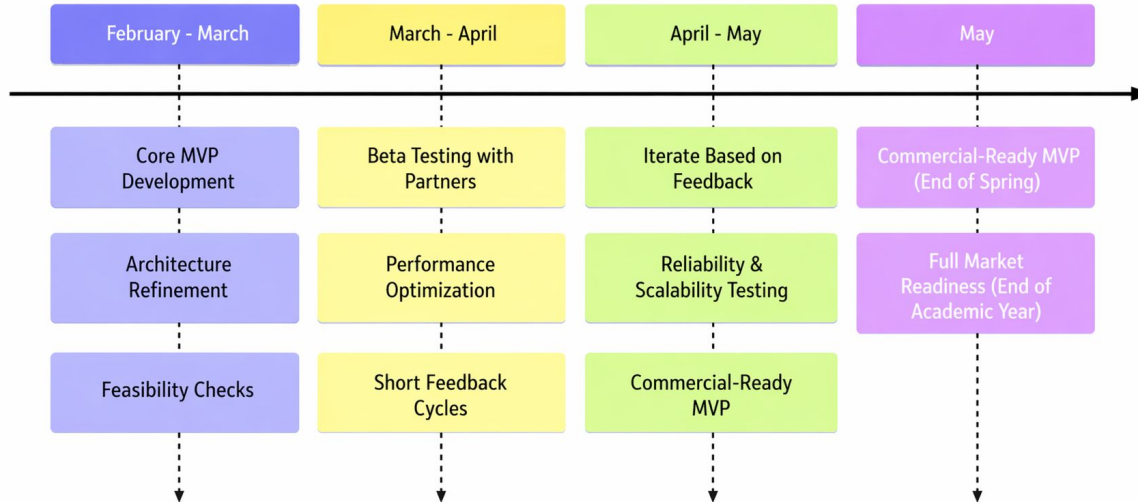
February - March

Core MVP Development

Architecture Refinement

Feasibility Checks

March - April

Beta Testing with Partners

Performance Optimization

Short Feedback Cycles

April - May

Iterate Based on Feedback

Reliability & Scalability Testing

Commercial-Ready MVP

May

Commercial-Ready MVP (End of Spring)

Full Market Readiness (End of Academic Year)